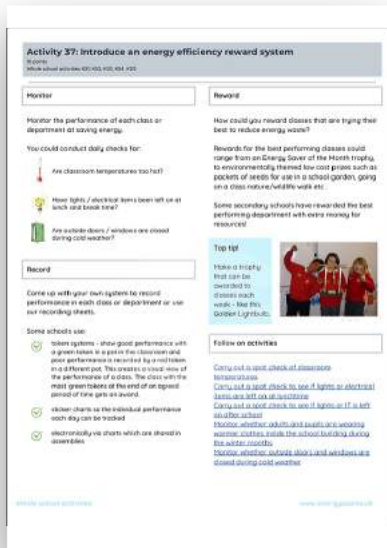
Activity 37: Introduce an energy efficiency reward system

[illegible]
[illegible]

Monitor

Monitor the performance of each class or department at saving energy.

You could conduct daily checks for:

Are classroom temperatures too hot?

Have lights / electrical items been left on at lunch and break time?

Are outside doors / windows are closed during cold weather?

Record

Come up with your own system to record performance in each class or department or use our recording sheets.

Some schools use:

token systems - show good performance with a green token in a pot in the classroom and poor performance is recorded by a red token in a different pot. This creates a visual view of the performance of a class. The class with the most green tokens at the end of an agreed period of time gets an award.

sticker charts so the individual performance each day can be tracked

electronically via charts which are shared in assemblies

Reward

How could you reward classes that are trying their best to reduce energy waste?

Rewards for the best performing class could range from an Energy Saver of the Month trophy, to environmentally themed low cost prizes such as packets of seeds for use in a school garden, going on a class nature/wildlife walk etc.

Some secondary schools have rewarded the best performing department with extra money for resources!

Top tip!

Make a trophy that can be awarded to classes each week - like this Golden Lightbulb.

Follow on activities

Carry out a spot check of classroom temperatures
Carry out a spot check to see if lights or electrical items are left on at lunchtime
Carry out a spot check to see if lights or IT is left on after school
Monitor whether adults and pupils are wearing warmer clothes inside the school building during the winter months
Monitor whether outside doors and windows are closed during cold weather

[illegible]

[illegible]